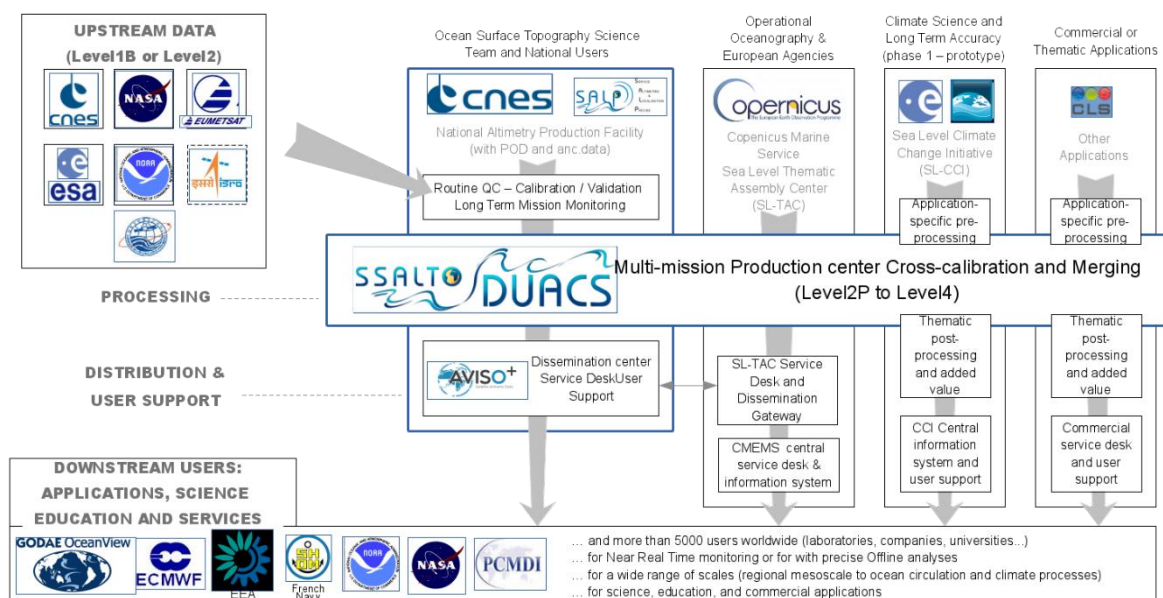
UPSTREAM DATA
(Level1B or Level2)

cnes
NASA
EUMETSAT
esa
NOAA
ISRO

Ocean Surface Topography Science Team and National Users

cnes
SALP

National Altimetry Production Facility (with POD and anc.data)

Routine QC – Calibration / Validation
Long Term Mission Monitoring

Operational Oceanography & European Agencies

copernicus
The European Earth Observation Programme

Copernicus Marine Service
Sea Level Thematic Assembly Center
(SL-TAC)

Climate Science and Long Term Accuracy
(phase 1 – prototype)

Sea Level Climate Change Initiative
(SL-CCI)

Application-specific pre-processing

Commercial or Thematic Applications

CLS

Other Applications

Application-specific pre-processing

PROCESSING

SSALTO DUACS

Multi-mission Production center Cross-calibration and Merging
(Level2P to Level4)

DISTRIBUTION & USER SUPPORT

AVISO+

Dissemination center
Service DeskUser Support

SL-TAC Service Desk and Dissemination Gateway

CMEMS central service desk & information system

Thematic post-processing and added value

CCI Central information system and user support

Thematic post-processing and added value

Commercial service desk and user support

DOWNSTREAM USERS:
APPLICATIONS, SCIENCE
EDUCATION AND SERVICES

GODAE OceanView
ECMWF
EEA
SHOM
French Navy
NOAA
NASA
PCMDI

… and more than 5000 users worldwide (laboratories, companies, universities…)
… for Near Real Time monitoring or for with precise Offline analyses
… for a wide range of scales (regional mesoscale to ocean circulation and climate processes)
… for science, education, and commercial applications